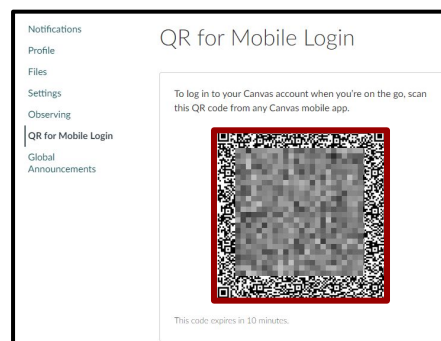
Notifications
Profile
Files
Settings
Observing
QR for Mobile Login
Global Announcements

QR for Mobile Login

To log in to your Canvas account when you're on the go, scan this QR code from any Canvas mobile app.

This code expires in 10 minutes.